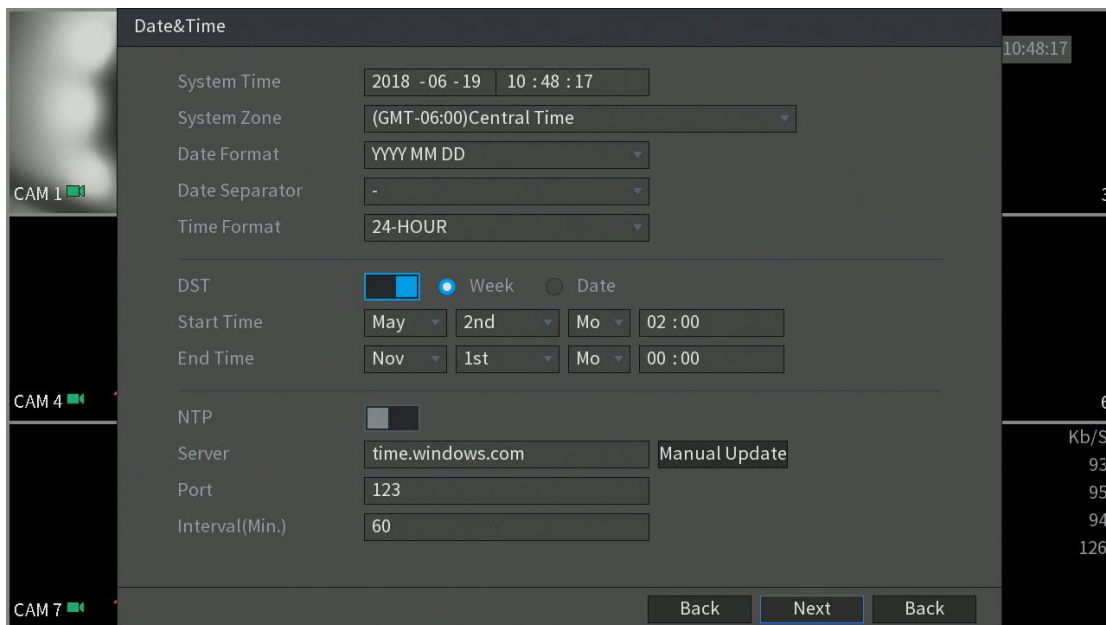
Date&Time

10:48:17

System Time 2018 - 06 - 19 10 : 48 : 17

System Zone (GMT-06:00)Central Time

Date Format YYYY MM DD

Date Separator -

CAM 1

Time Format 24-HOUR

DST Week Date

Start Time May 2nd Mo 02 : 00

End Time Nov 1st Mo 00 : 00

CAM 4

NTP

Server time.windows.com Manual Update

Port 123

Interval(Min.) 60

Kb/S
93
95
94
126

CAM 7

Back Next Back